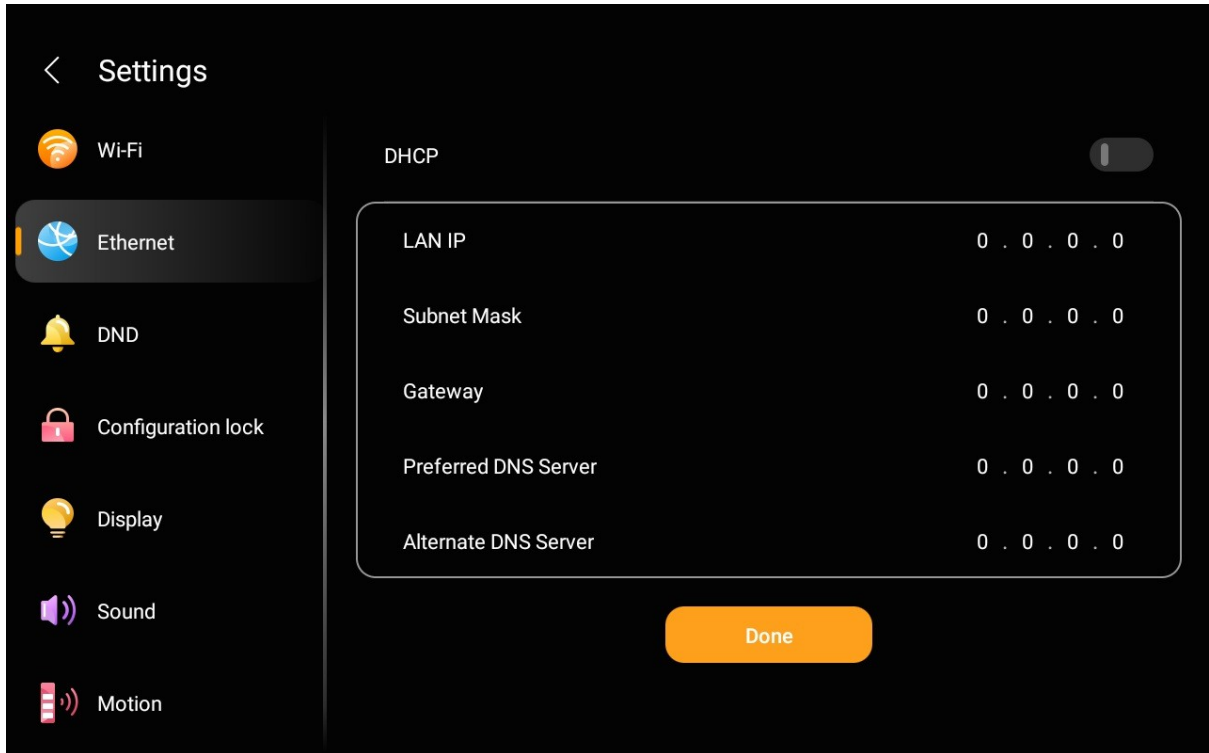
Settings

Wi-Fi

Ethernet

DND

Configuration lock

Display

Sound

Motion

DHCP

LAN IP 0 . 0 . 0 . 0

Subnet Mask 0 . 0 . 0 . 0

Gateway 0 . 0 . 0 . 0

Preferred DNS Server 0 . 0 . 0 . 0

Alternate DNS Server 0 . 0 . 0 . 0

Done